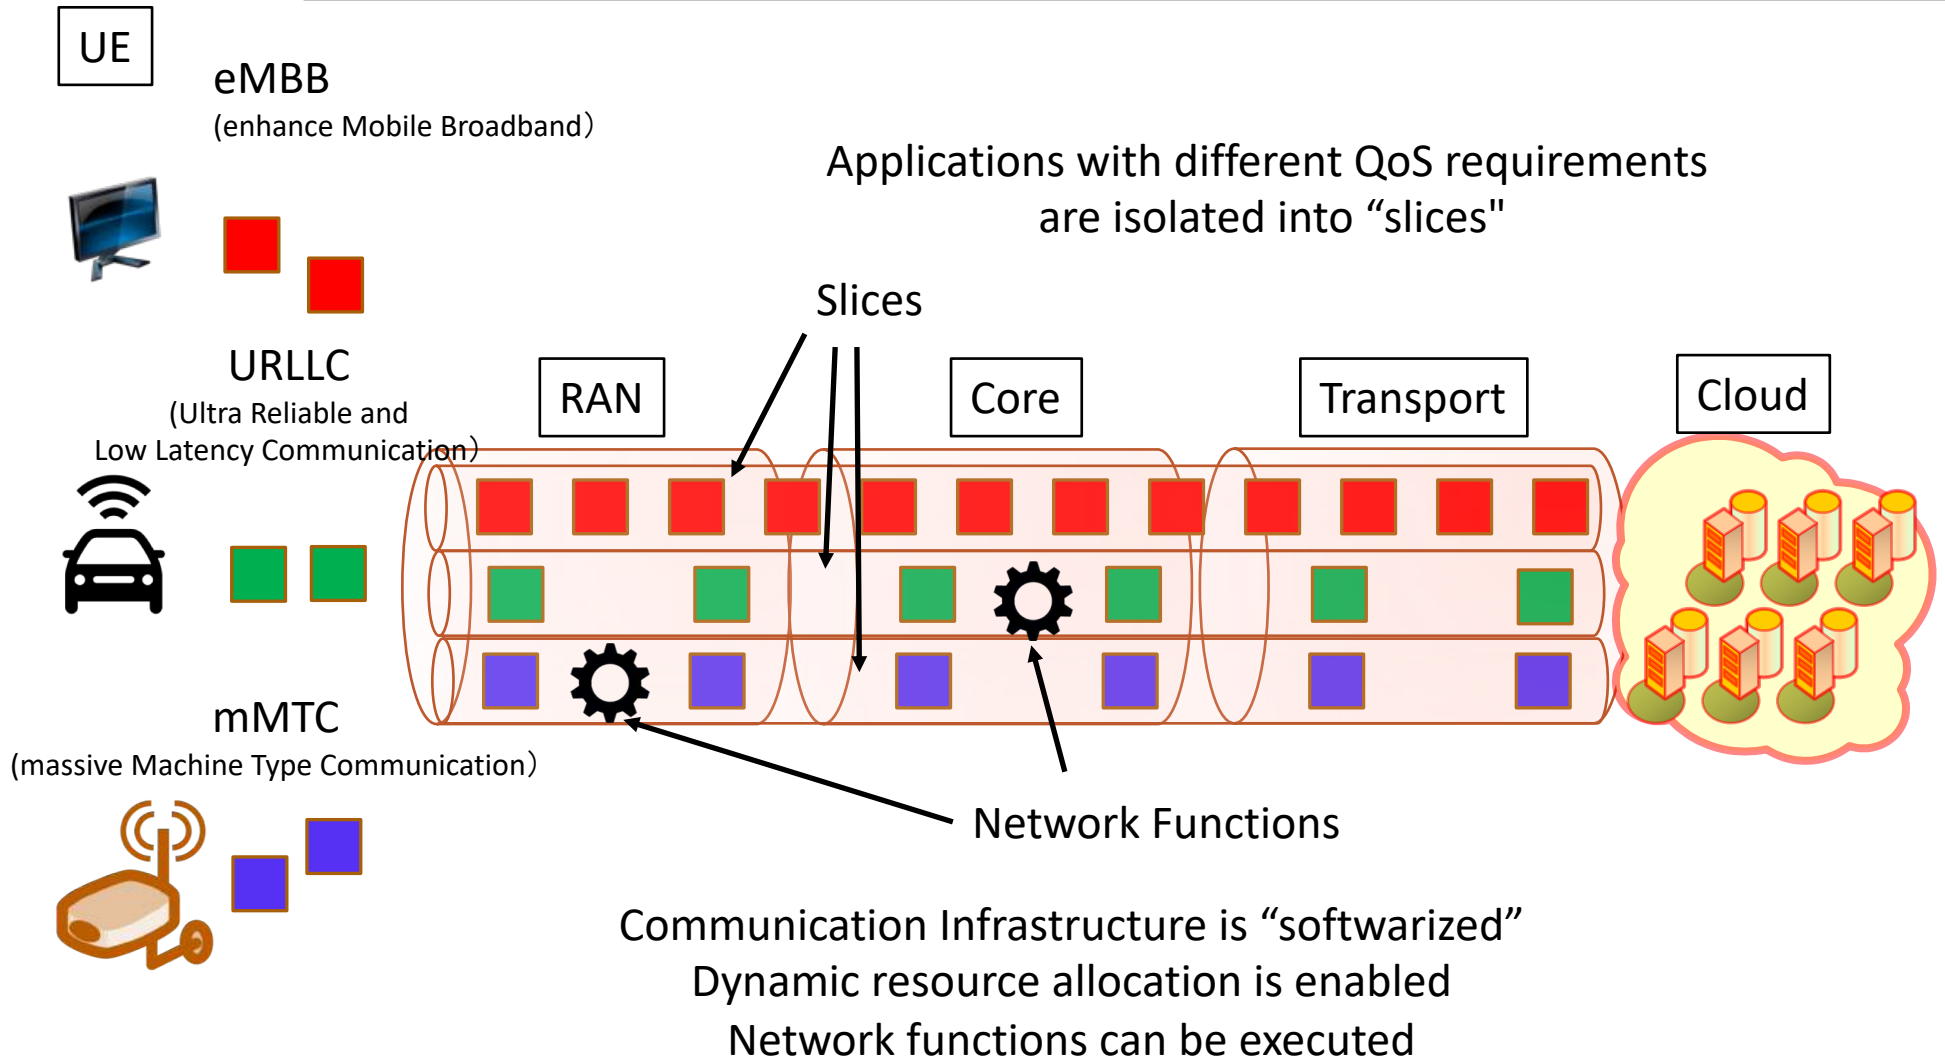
UE

eMBB
(enhance Mobile Broadband)

Applications with different QoS requirements are isolated into “slices"

Slices

URLLC
(Ultra Reliable and Low Latency Communication)

RAN

Core

Transport

Cloud

mMTC
(massive Machine Type Communication)

Network Functions

Communication Infrastructure is “softwarized”
Dynamic resource allocation is enabled
Network functions can be executed